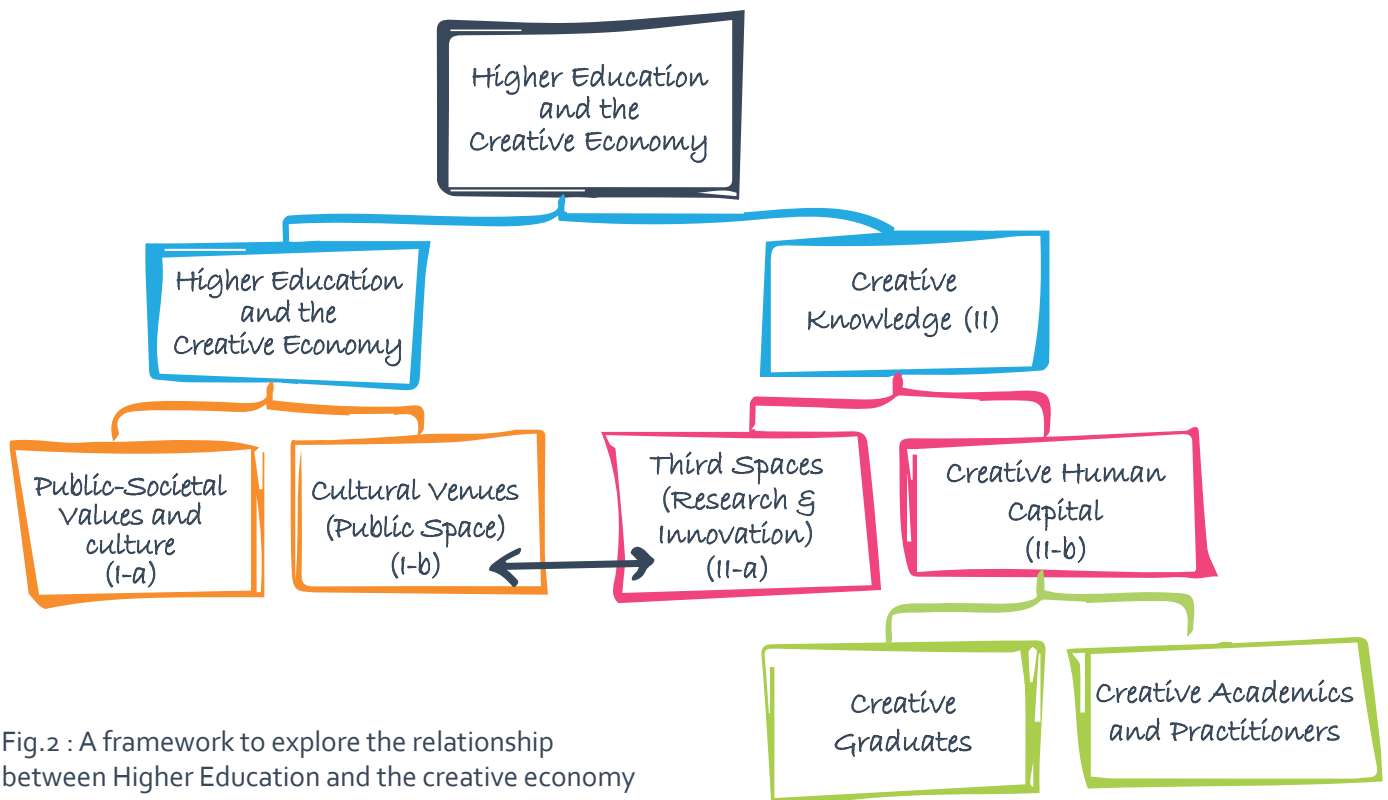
Higher Education and the Creative Economy

Higher Education and the Creative Economy

Creative Knowledge (II)

Public-Societal Values and culture (I-a)

Cultural Venues (Public Space) (I-b)

Third Spaces (Research & Innovation) (II-a)

Creative Human Capital (II-b)

Creative Graduates

Creative Academics and Practitioners

Fig.2 : A framework to explore the relationship between Higher Education and the creative economy